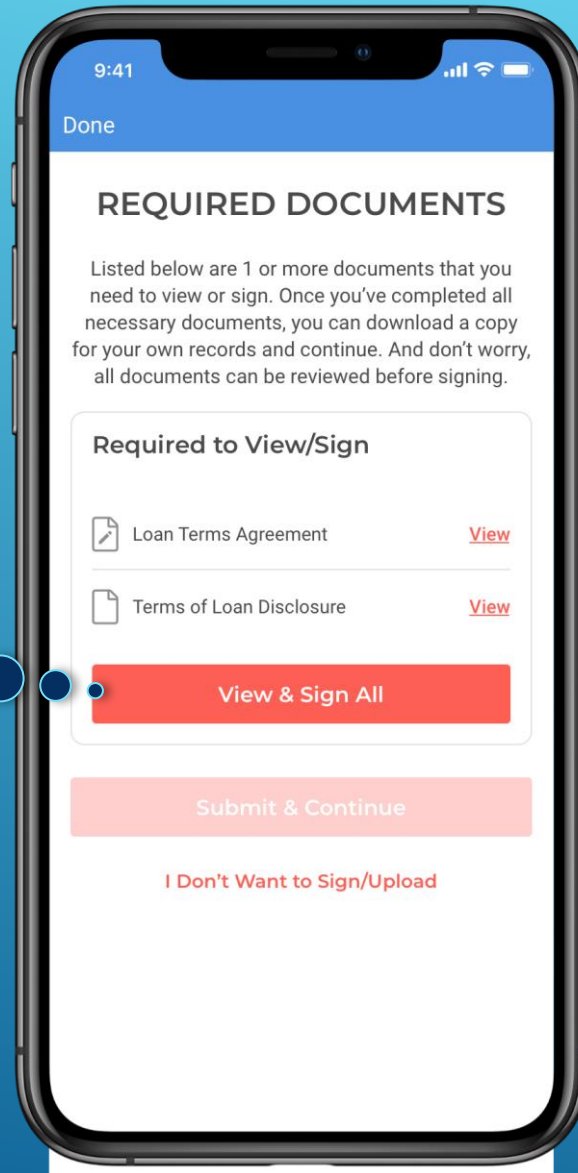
9:41

Done

REQUIRED DOCUMENTS

Listed below are 1 or more documents that you need to view or sign. Once you've completed all necessary documents, you can download a copy for your own records and continue. And don't worry, all documents can be reviewed before signing.

Required to View/Sign

Loan Terms Agreement View

Terms of Loan Disclosure View

View & Sign All

Submit & Continue

I Don't Want to Sign/Upload